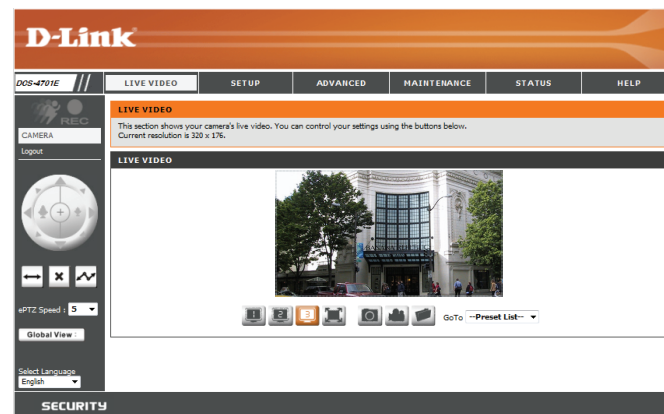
D-Link

DCS-4701E

LIVE VIDEO | SETUP | ADVANCED | MAINTENANCE | STATUS | HELP

REC

CAMERA

Logout

LIVE VIDEO

This section shows your camera's live video. You can control your settings using the buttons below.
Current resolution is 320 x 176.

LIVE VIDEO

ePTZ Speed : 5

Global View

1 2 3

GoTo --Preset List--

Select Language
English

SECURITY